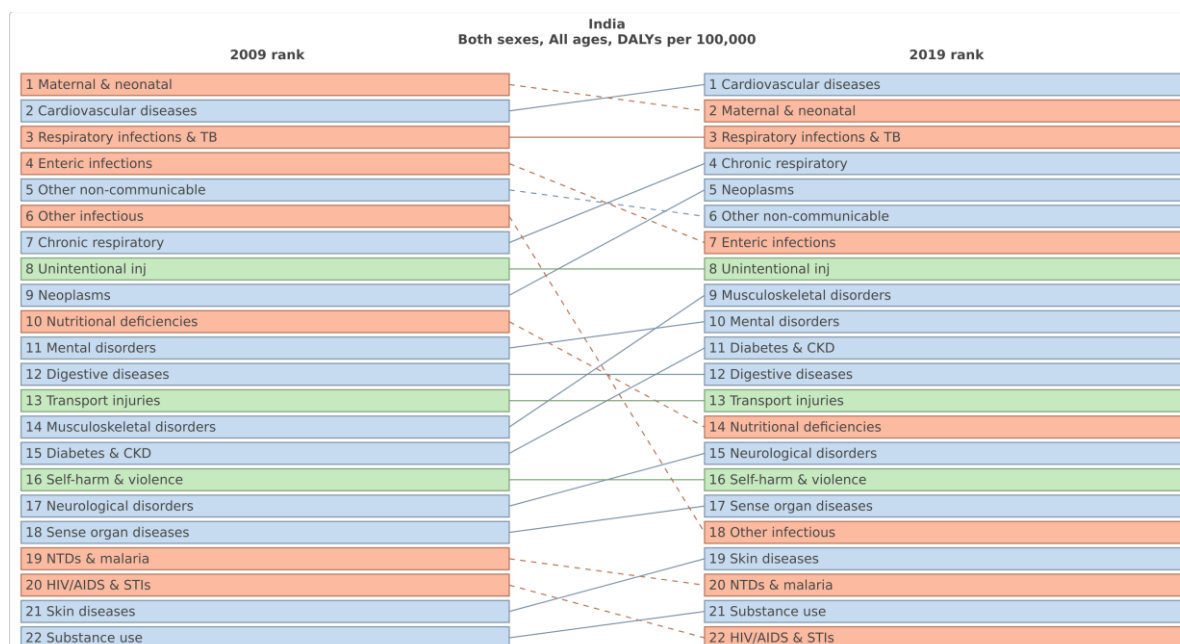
India
Both sexes, All ages, DALYs per 100,000

2009 rank

1 Maternal & neonatal
2 Cardiovascular diseases
3 Respiratory infections & TB
4 Enteric infections
5 Other non-communicable
6 Other infectious
7 Chronic respiratory
8 Unintentional inj
9 Neoplasms
10 Nutritional deficiencies
11 Mental disorders
12 Digestive diseases
13 Transport injuries
14 Musculoskeletal disorders
15 Diabetes & CKD
16 Self-harm & violence
17 Neurological disorders
18 Sense organ diseases
19 NTDs & malaria
20 HIV/AIDS & STIs
21 Skin diseases
22 Substance use

2019 rank

1 Cardiovascular diseases
2 Maternal & neonatal
3 Respiratory infections & TB
4 Chronic respiratory
5 Neoplasms
6 Other non-communicable
7 Enteric infections
8 Unintentional inj
9 Musculoskeletal disorders
10 Mental disorders
11 Diabetes & CKD
12 Digestive diseases
13 Transport injuries
14 Nutritional deficiencies
15 Neurological disorders
16 Self-harm & violence
17 Sense organ diseases
18 Other infectious
19 Skin diseases
20 NTDs & malaria
21 Substance use
22 HIV/AIDS & STIs